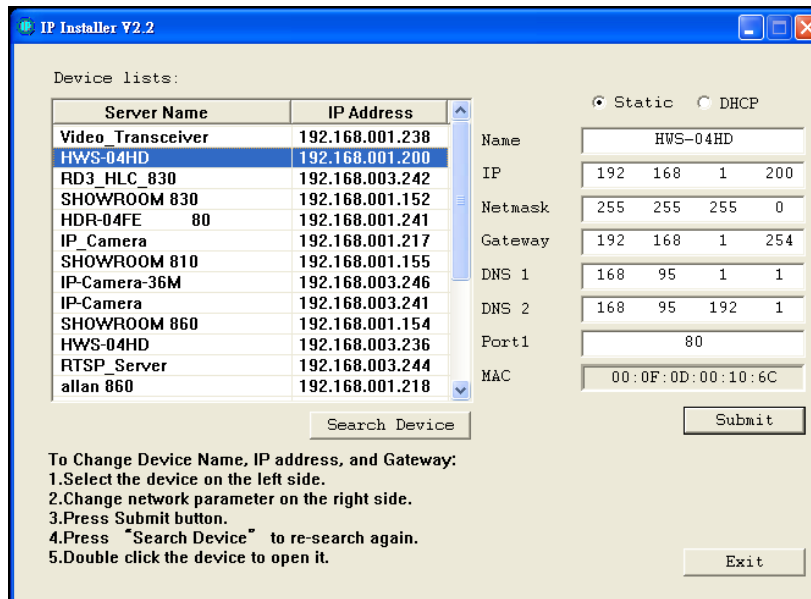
IP Installer V2.2

Device lists:

| Server Name | IP Address |
|---|---|
| Video_Transceiver | 192.168.001.238 |
| HWS-04HD | 192.168.001.200 |
| RD3_HLC_830 | 192.168.003.242 |
| SHOWROOM 830 | 192.168.001.152 |
| HDR-04FE 80 | 192.168.001.241 |
| IP_Camera | 192.168.001.217 |
| SHOWROOM 810 | 192.168.001.155 |
| IP-Camera-36M | 192.168.003.246 |
| IP-Camera | 192.168.003.241 |
| SHOWROOM 860 | 192.168.001.154 |
| HWS-04HD | 192.168.003.236 |
| RTSP_Server | 192.168.003.244 |
| allan 860 | 192.168.001.218 |

Static DHCP

Name HWS-04HD
IP 192 168 1 200
Netmask 255 255 255 0
Gateway 192 168 1 254
DNS 1 168 95 1 1
DNS 2 168 95 192 1
Port1 80
MAC 00:0F:0D:00:10:6C

Submit

Search Device

To Change Device Name, IP address, and Gateway:
1.Select the device on the left side.
2.Change network parameter on the right side.
3.Press Submit button.
4.Press "Search Device" to re-search again.
5.Double click the device to open it.

Exit